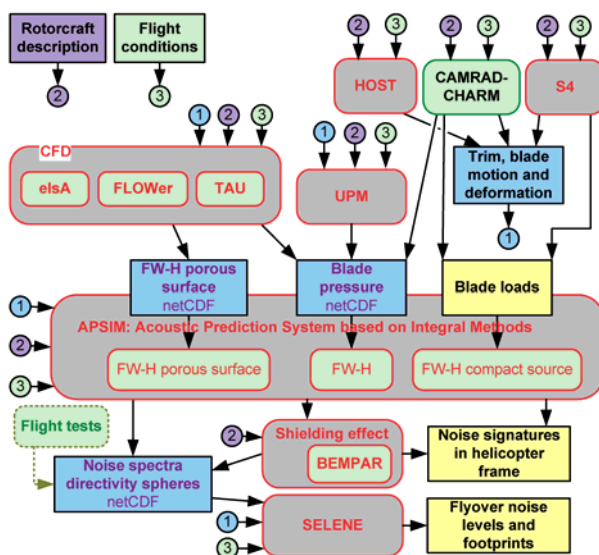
Rotorcraft description

2

Flight conditions

3

2 3

HOST

2 3

CAMRAD-CHARM

2 3

S4

1 2 3

CFD

elsA

FLOWer

TAU

1 2 3

UPM

Trim, blade motion and deformation

1

FW-H porous surface netCDF

Blade pressure netCDF

Blade loads

1

2

3

APSIM: Acoustic Prediction System based on Integral Methods

FW-H porous surface

FW-H

FW-H compact source

Flight tests

2

Shielding effect

BEMPAR

Noise signatures in helicopter frame

Noise spectra directivity spheres netCDF

1

3

SELENE

Flyover noise levels and footprints